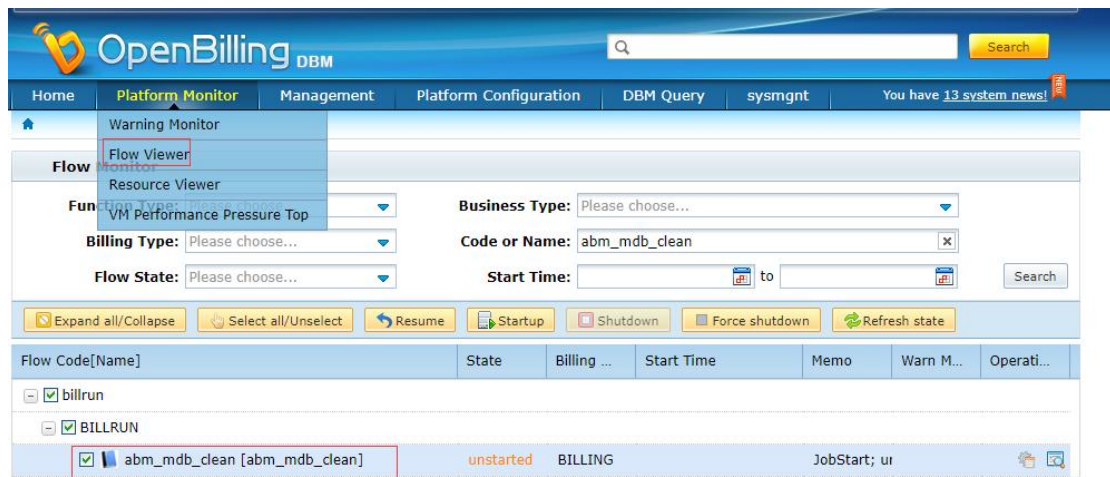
OpenBilling DBM

Search

Home | Platform Monitor | Management | Platform Configuration | DBM Query | sysmgnt

You have 13 system news!

NEW

Warning Monitor
Flow Viewer
Resource Viewer
VM Performance Pressure Top

Flow Monitor

Function Type: Please choose...

Business Type: Please choose...

Billing Type: Please choose...

Code or Name: abm_mdb_clean

Flow State: Please choose...

Start Time: to

Search

Expand all/Collapse | Select all/Unselect | Resume | Startup | Shutdown | Force shutdown | Refresh state

| Flow Code[Name] | State | Billing ... | Start Time | Memo | Warn M... | Operati... |
|---|---|---|---|---|---|---|
| billrun | | | | | | |
| BILLRUN | | | | | | |
| abm_mdb_clean [abm_mdb_clean] | unstarted | BILLING | | JobStart; ur | | |